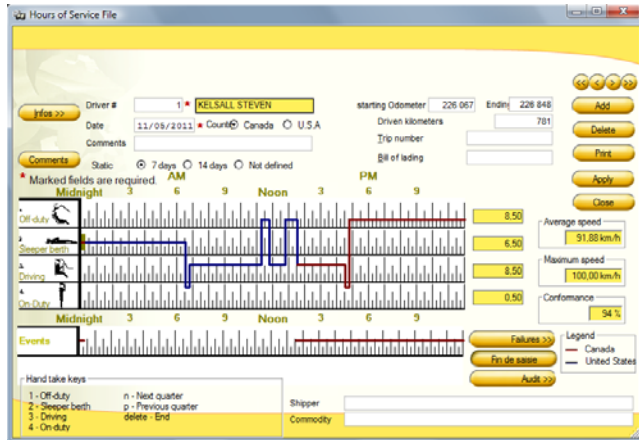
Hours of Service File

Infos >>

Driver # 1 * KELSALL STEVEN

Date 11/05/2011 * Countr Canada U.S.A

Comments

Comments

Static 7 days 14 days Not defined

* Marked fields are required.

starting Odometer 226 067 Endin 226 848

Driven kilometers 781

Trip number

Bill of lading

Add

Delete

Print

Apply

Close

AM PM

Midnight 3 6 9 Noon 3 6 9

1 Off-duty

2 Sleeper berth

3 Driving

4 On Duty

8.50

6.50

8.50

0.50

Average speed 91.88 km/h

Maximum speed 100.00 km/h

Conformance 94 %

Midnight 3 6 9 Noon 3 6 9

Events

Failures >>

Fin de saisie

Audit >>

Legend
Canada
United States

Hand take keys
1 - Off-duty
2 - Sleeper berth
3 - Driving
4 - On-duty
n - Next quarter
p - Previous quarter
delete - End

Shipper

Commodity